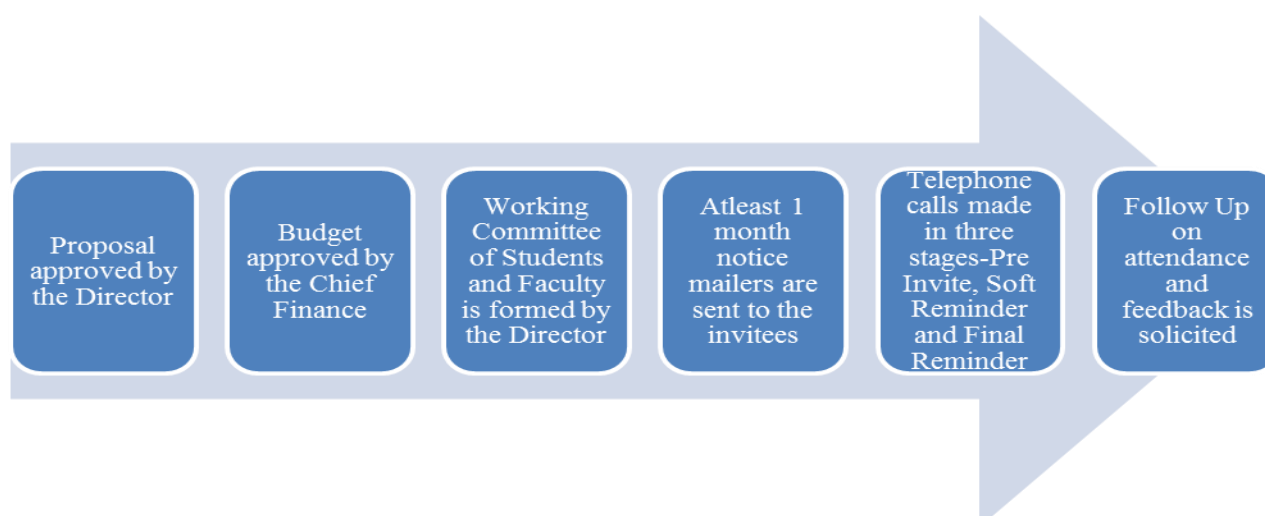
Proposal approved by the Director

Budget approved by the Chief Finance

Working Committee of Students and Faculty is formed by the Director

Atleast 1 month notice mailers are sent to the invitees

Telephone calls made in three stages-Pre Invite, Soft Reminder and Final Reminder

Follow Up on attendance and feedback is solicited